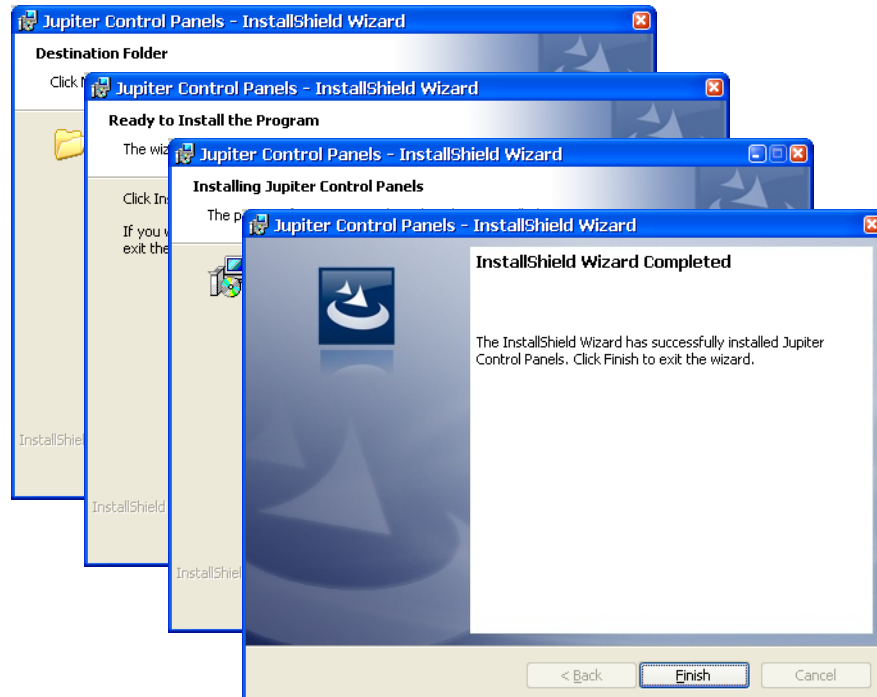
Jupiter Control Panels - InstallShield Wizard

Destination Folder

Click N

InstallShie

Jupiter Control Panels - InstallShield Wizard

Ready to Install the Program

The wiz

Click Ins

If you w exit the

InstallShield

Jupiter Control Panels - InstallShield Wizard

Installing Jupiter Control Panels

The p

InstallShiel

Jupiter Control Panels - InstallShield Wizard

InstallShield Wizard Completed

The InstallShield Wizard has successfully installed Jupiter Control Panels. Click Finish to exit the wizard.

< Back

Finish

Cancel